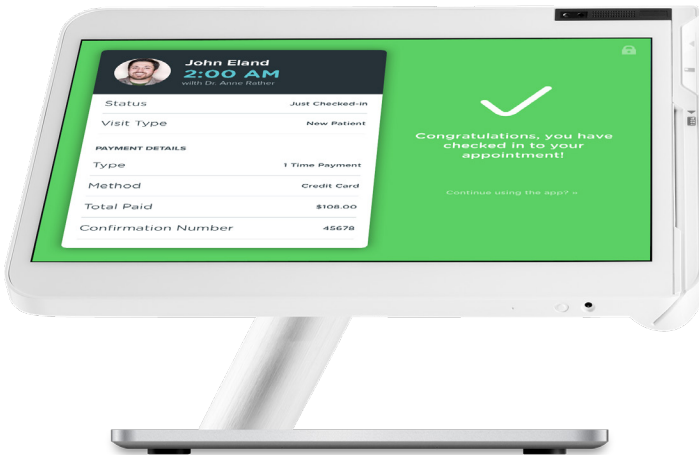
John Eland
2:00 AM
with Dr. Anne Rather

| | |
|---|---|
| Status | Just Checked-in |
| Visit Type | New Patient |

PAYMENT DETAILS

| | |
|---|---|
| Type | 1 Time Payment |
| Method | Credit Card |
| Total Paid | $108.00 |
| Confirmation Number | 45678 |

Congratulations, you have checked in to your appointment!

Continue using the app? »